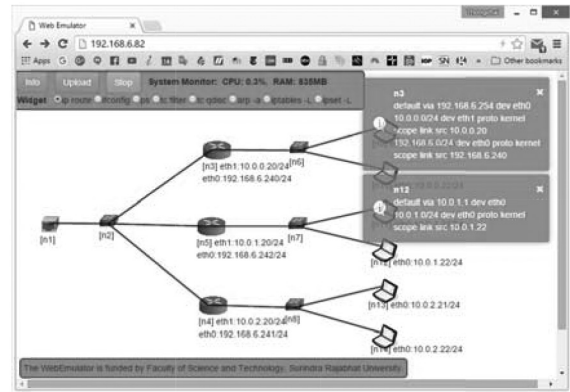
Web Emulator

192.168.6.82

Apps

Other bookmarks

Info Upload Stop System Monitor: CPU: 0.3%, RAM: 835MB

Widget ip route ifconfig ps tc filter tc qdisc arp -a iptables -L ipset -L

n3
default via 192.168.6.254 dev eth0
10.0.0.0/24 dev eth1 proto kernel scope link src 10.0.0.20
192.168.6.0/24 dev eth0 proto kernel scope link src 192.168.6.240

n12
default via 10.0.1.1 dev eth0
10.0.1.0/24 dev eth0 proto kernel scope link src 10.0.1.22

[n1]

[n2]

[n3] eth1:10.0.0.20/24
eth0:192.168.6.240/24

[n6]

[n5] eth1:10.0.1.20/24
eth0:192.168.6.242/24

[n7]

[n12] eth0:10.0.1.22/24

[n4] eth1:10.0.2.20/24
eth0:192.168.6.241/24

[n8]

[n13] eth0:10.0.2.21/24

[n14] eth0:10.0.2.22/24

The WebEmulator is funded by Faculty of Science and Technology, Surindra Rajabhat University.